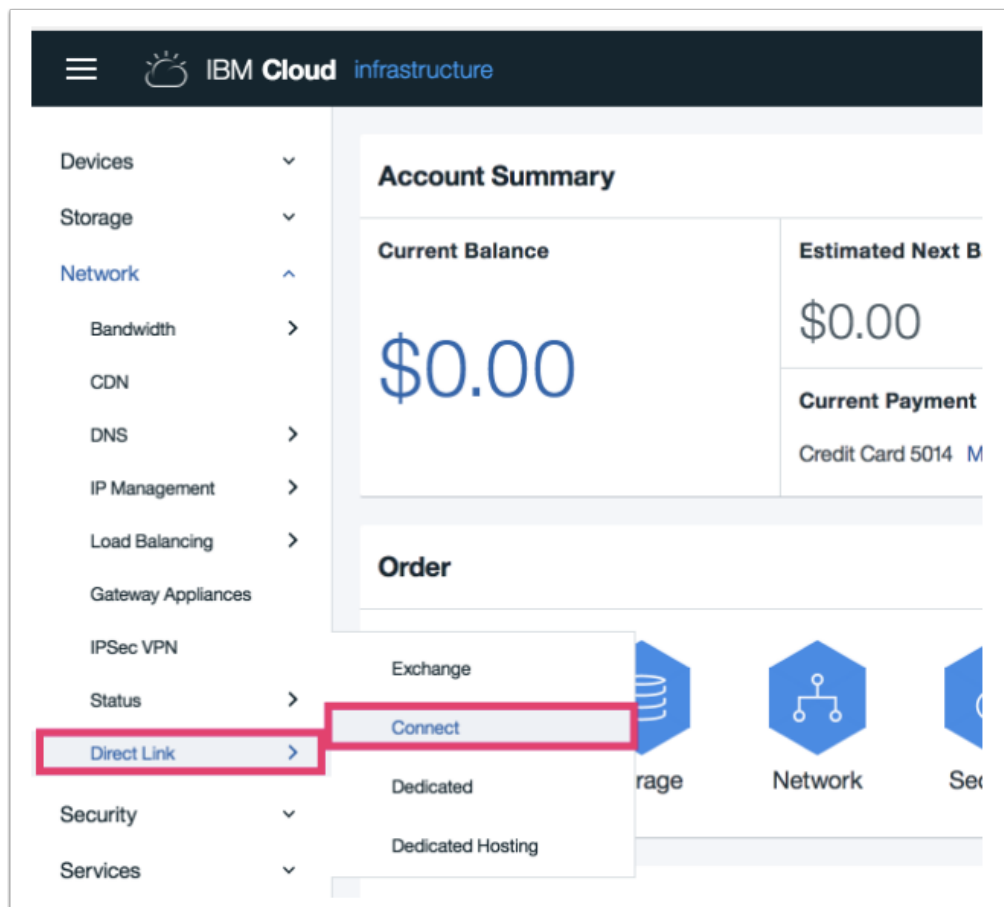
IBM Cloud infrastructure

Devices
Storage
Network
Bandwidth
CDN
DNS
IP Management
Load Balancing
Gateway Appliances
IPSec VPN
Status
Direct Link
Security
Services

Account Summary

Current Balance

$0.00

Estimated Next B

$0.00

Current Payment

Credit Card 5014 M

Order

Exchange
Connect
Dedicated
Dedicated Hosting

rage
Network
Se